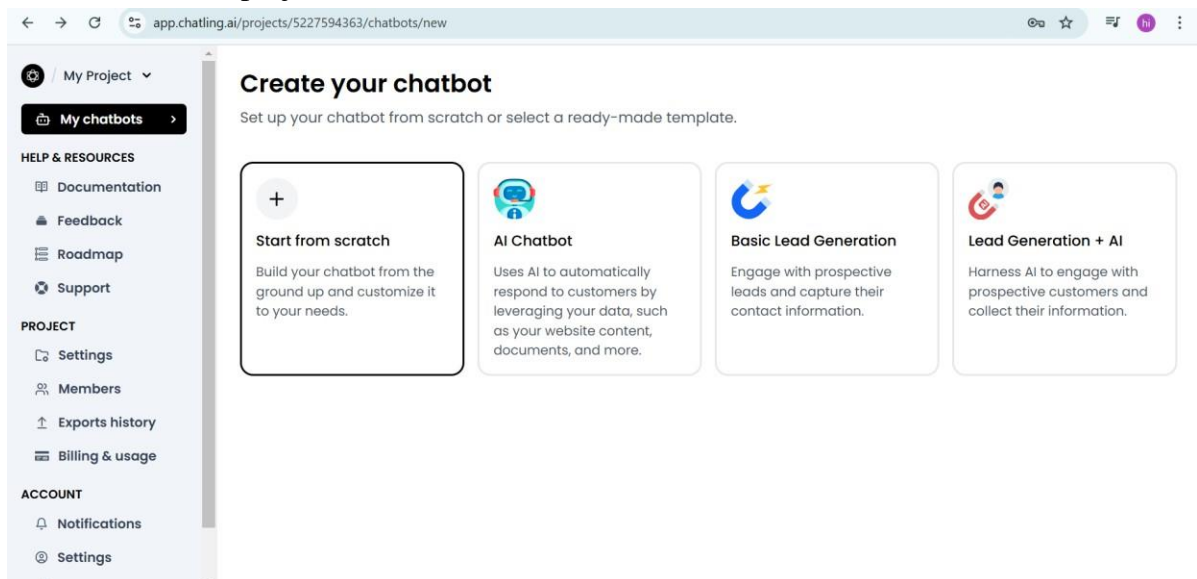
app.chatling.ai/projects/5227594363/chatbots/new

hi

/ My Project

My chatbots

HELP & RESOURCES

Documentation

Feedback

Roadmap

Support

PROJECT

Settings

Members

Exports history

Billing & usage

ACCOUNT

Notifications

Settings

Create your chatbot

Set up your chatbot from scratch or select a ready-made template.

+

Start from scratch

Build your chatbot from the ground up and customize it to your needs.

AI Chatbot

Uses AI to automatically respond to customers by leveraging your data, such as your website content, documents, and more.

Basic Lead Generation

Engage with prospective leads and capture their contact information.

Lead Generation + AI

Harness AI to engage with prospective customers and collect their information.